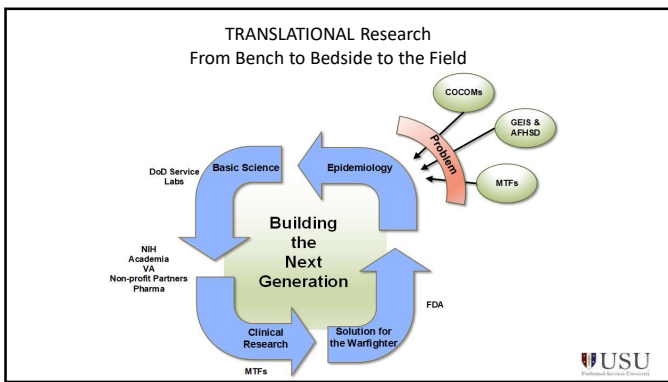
TRANSLATIONAL Research
From Bench to Bedside to the Field

COCOMs

GEIS & AFHSD

Problem

MTFs

DoD Service Labs

Basic Science

Epidemiology

Building the Next Generation

NIH
Academia
VA
Non-profit Partners
Pharma

FDA

Clinical Research

Solution for the Warfighter

MTFs

USU
Uniformed Services University